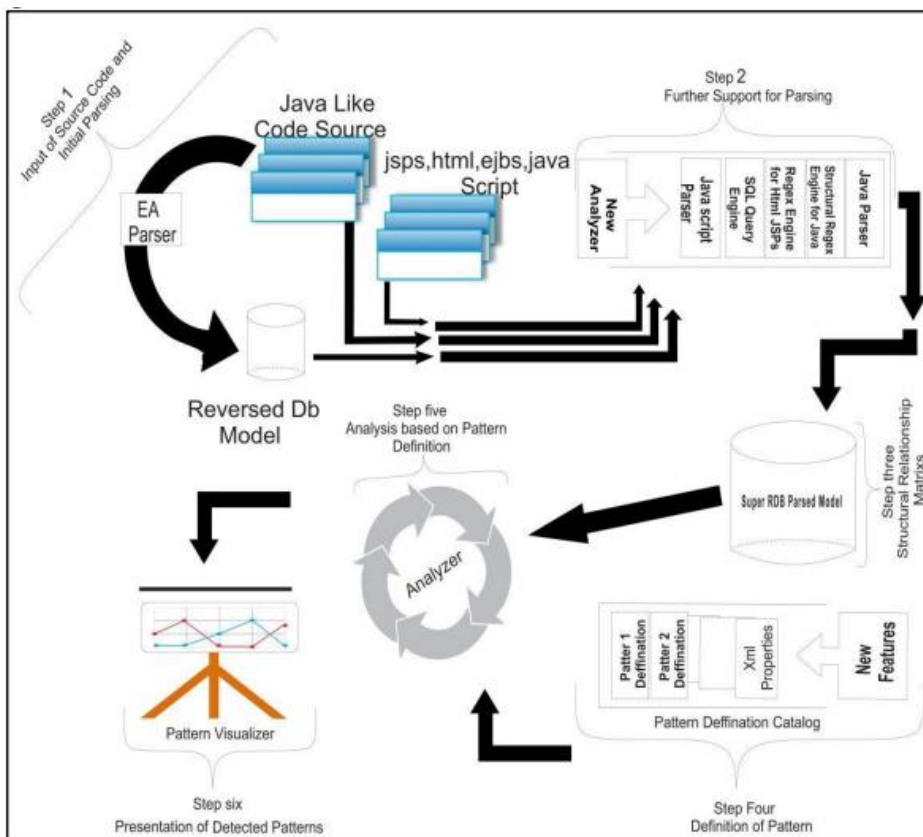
Step 1
Input of Source Code and Initial Parsing

Java Like Code Source

jsps,html,ejbs,java Script

EA Parser

Reversed Db Model

Step 2
Further Support for Parsing

New Analyzer

Java script Parser

SQL Query Engine

Regex Engine for Html JSPs

Structural Regex Engine for Java

Java Parser

Step three
Structural Relationship Matrixs

Super RDB Parsed Model

Step five
Analysis based on Pattern Definition

Analyzer

Patter 1 Deffination

Patter 2 Deffination

Xml Properties

New Features

Pattern Deffination Catalog

Step Four
Definition of Pattern

Pattern Visualizer

Step six
Presentation of Detected Patterns